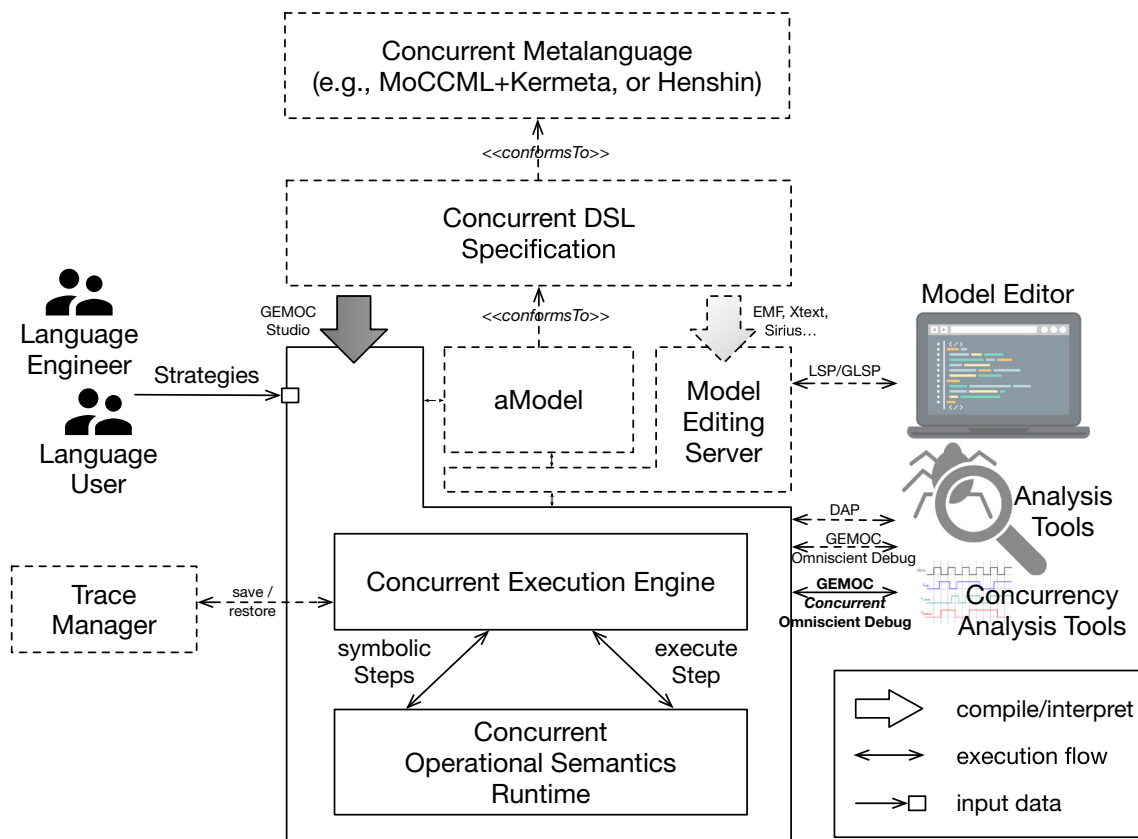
Concurrent Metalanguage (e.g., MoCCML+Kermeta, or Henshin)

<<conformsTo>>

Concurrent DSL Specification

Language Engineer

Language User

Strategies

GEMOC Studio

<<conformsTo>>

aModel

EMF, Xtext, Sirius...

Model Editing Server

Model Editor

LSP/GLSP

DAP

Analysis Tools

GEMOC Omniscient Debug

Trace Manager

save / restore

Concurrent Execution Engine

GEMOC Concurrent Omniscient Debug

Concurrency Analysis Tools

symbolic Steps

execute Step

Concurrent Operational Semantics Runtime

compile/interpret

execution flow

input data